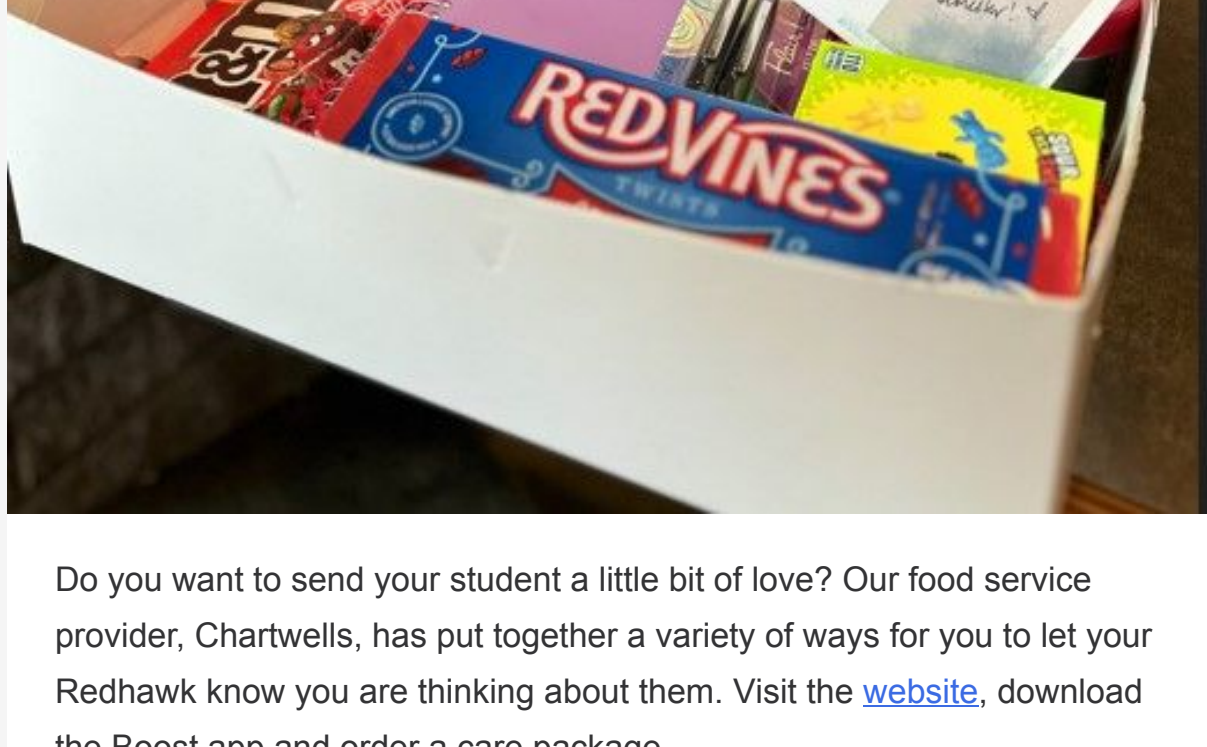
RED VINES
TWISTS
SOUR

Do you want to send your student a little bit of love? Our food service provider, Chartwells, has put together a variety of ways for you to let your Redhawk know you are thinking about them. Visit the website, download the Boost app and order a care package.